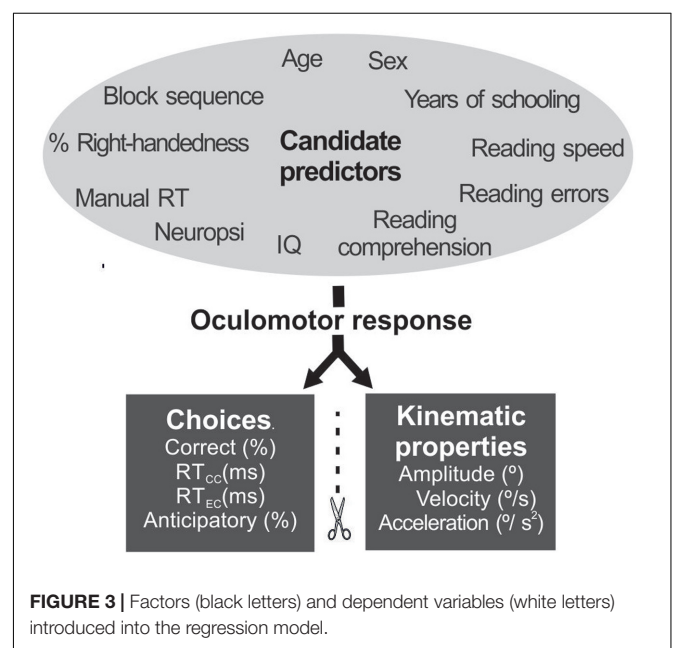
Age Sex

Block sequence

Years of schooling

% Right-handedness

**Candidate predictors**

Reading speed

Manual RT

Reading errors

Neuropsi

IQ

Reading comprehension

**Oculomotor response**

**Choices**
Correct (%)
$RT_{CC}$(ms)
$RT_{EC}$(ms)
Anticipatory (%)

**Kinematic properties**
Amplitude (º)
Velocity (º/s)
Acceleration (º/ $s^2$)

**FIGURE 3 |** Factors (black letters) and dependent variables (white letters) introduced into the regression model.